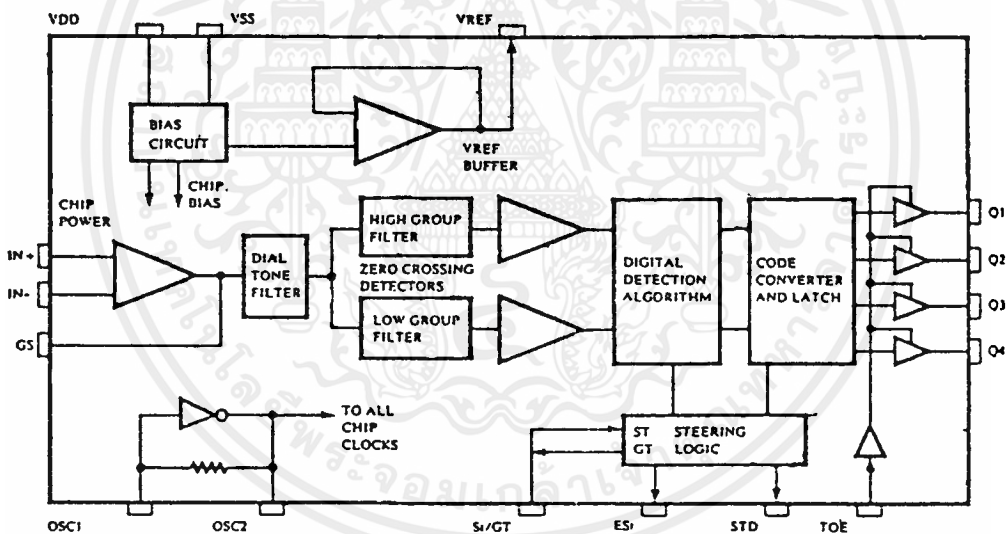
VDD
VSS
VREF
BIAS CIRCUIT
VREF BUFFER
CHIP POWER
CHIP. BIAS
IN+
IN-
GS
DIAL TONE FILTER
HIGH GROUP FILTER
ZERO CROSSING DETECTORS
LOW GROUP FILTER
DIGITAL DETECTION ALGORITHM
CODE CONVERTER AND LATCH
Q1
Q2
Q3
Q4
TO ALL CHIP CLOCKS
ST
GT
STEERING LOGIC
OSC1
OSC2
St/GT
ESt
STD
TOE